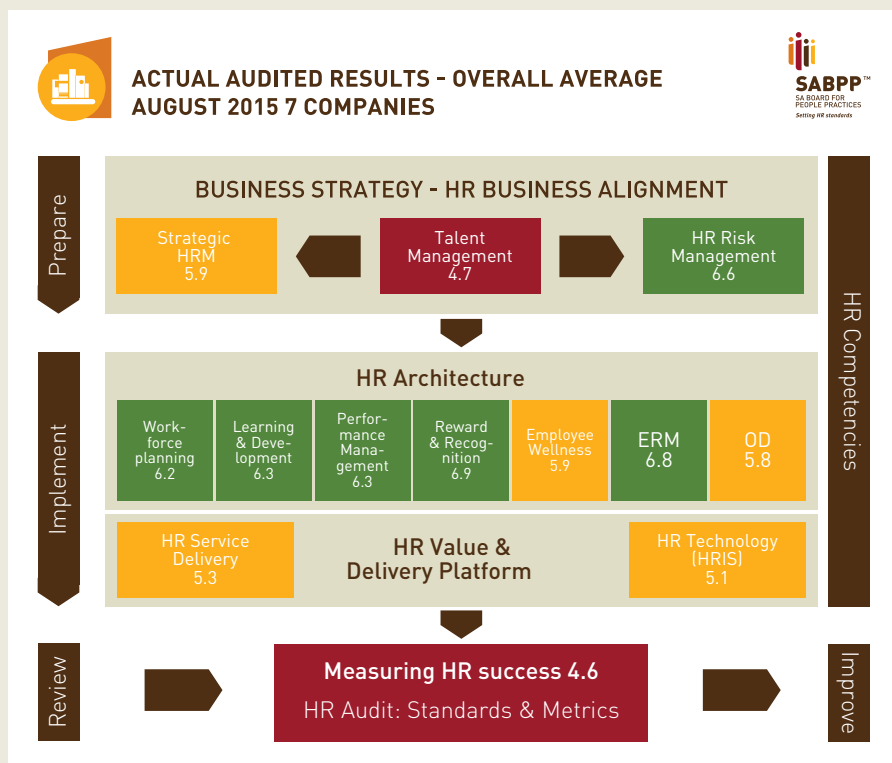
ACTUAL AUDITED RESULTS - OVERALL AVERAGE AUGUST 2015 7 COMPANIES

SABPP™
SA BOARD FOR PEOPLE PRACTICES
Setting HR standards

Prepare

BUSINESS STRATEGY - HR BUSINESS ALIGNMENT

Strategic HRM 5.9

Talent Management 4.7

HR Risk Management 6.6

Implement

HR Architecture

Workforce planning 6.2

Learning & Development 6.3

Performance Management 6.3

Reward & Recognition 6.9

Employee Wellness 5.9

ERM 6.8

OD 5.8

HR Service Delivery 5.3

HR Value & Delivery Platform

HR Technology (HRIS) 5.1

HR Competencies

Review

Measuring HR success 4.6

HR Audit: Standards & Metrics

Improve